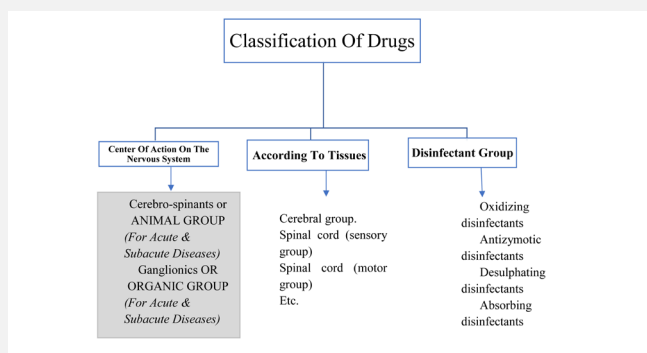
Classification Of Drugs

Center Of Action On The Nervous System

According To Tissues

Disinfectant Group

Cerebro-spinants or ANIMAL GROUP
(For Acute & Subacute Diseases)
Ganglionics OR ORGANIC GROUP
(For Acute & Subacute Diseases)

Cerebral group.
Spinal cord (sensory group)
Spinal cord (motor group)
Etc.

Oxidizing disinfectants
Antizymotic disinfectants
Desulphating disinfectants
Absorbing disinfectants